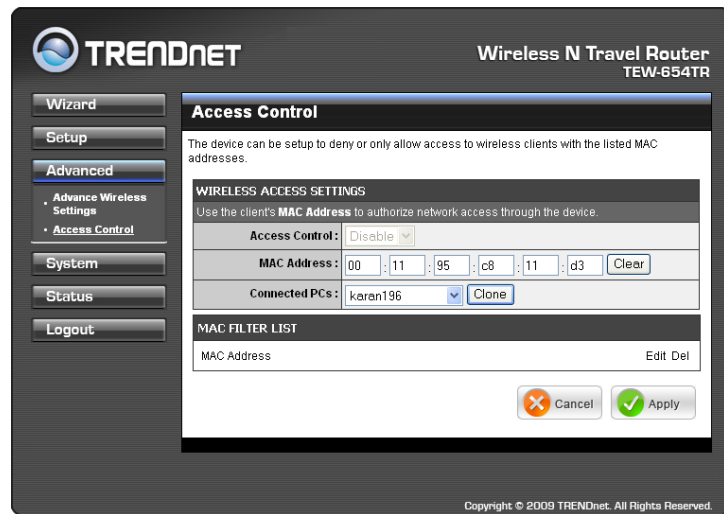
TRENDNET

Wireless N Travel Router
TEW-654TR

Wizard
Setup
Advanced
• Advance Wireless Settings
• Access Control
System
Status
Logout

Access Control

The device can be setup to deny or only allow access to wireless clients with the listed MAC addresses.

WIRELESS ACCESS SETTINGS

Use the client's **MAC Address** to authorize network access through the device.

| | |
|---|---|
| Access Control : | Disable |
| MAC Address : | 00 : 11 : 95 : c8 : 11 : d3 Clear |
| Connected PCs : | karan196 Clone |

MAC FILTER LIST

MAC Address Edit Del

Cancel Apply

Copyright © 2009 TRENDnet. All Rights Reserved.